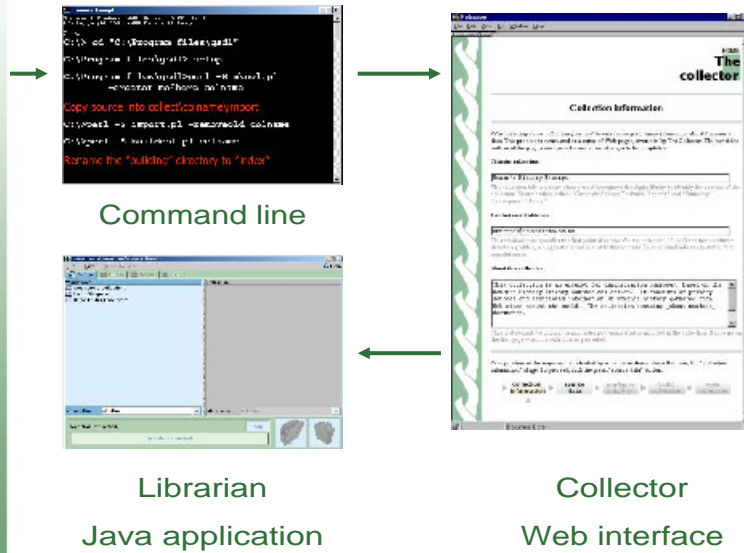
C:\> cd "C:\Program files\gsdl"

C:\Program files\gsdl> setup

C:\Program files\gsdl> perl -S mkcol.pl -creator me@here colname

Copy source into collection\colname\import

C:\> perl -S import.pl -removeold colname

C:\> perl -S buildcol.pl colname

Rename the "building" directory to "index"

Command line

The collector

Collection Information

Librarian
Java application

Collector
Web interface